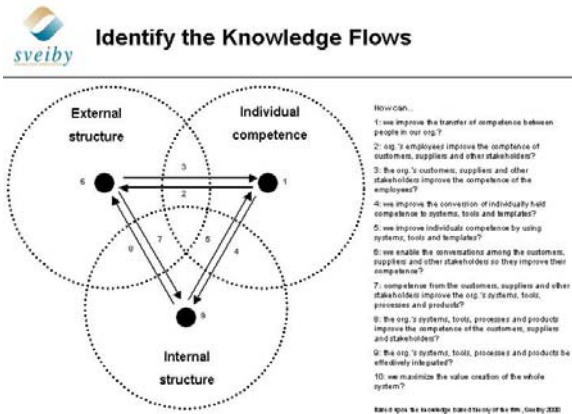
sveiby

Identify the Knowledge Flows

External structure

Individual competence

Internal structure

6

1

9

3

2

7

5

8

4

How can...

1: we improve the transfer of competence between people in our org.?

2: org.'s employees improve the comptence of customers, suppliers and other stakeholders?

3: the org.'s customers, suppliers and other stakeholders improve the competence of the employees?

4: we improve the conversion of individually held competence to systems, tools and templates?

5: we improve individuals competence by using systems, tools and templates?

6: we enable the conversations among the customers, suppliers and other stakeholders so they improve their competence?

7: competence from the customers, suppliers and other stakeholders improve the org.'s systems, tools, processes and products?

8: the org.'s systems, tools, processes and products improve the competence of the customers, suppliers and stakeholders?

9: the org.'s systems, tools, processes and products be effectively integrated?

10: we maximize the value creation of the whole system?

Based upon the knowledge based theory of the firm, Sveiby 2000